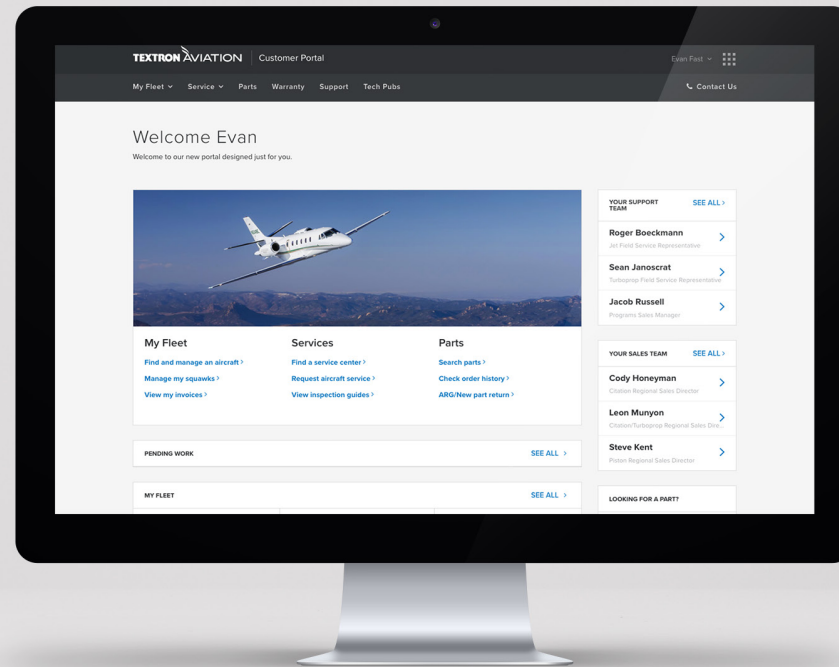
TEXTRON AVIATION | Customer Portal

Evan Fast

My Fleet Service Parts Warranty Support Tech Pubs

Contact Us

Welcome Evan

Welcome to our new portal designed just for you.

My Fleet
Find and manage an aircraft >
Manage my squawks >
View my invoices >

Services
Find a service center >
Request aircraft service >
View inspection guides >

Parts
Search parts >
Check order history >
ARG/New part return >

PENDING WORK
SEE ALL >

MY FLEET
SEE ALL >

YOUR SUPPORT TEAM
SEE ALL >

Roger Boeckmann
Jet Field Service Representative

Sean Janoscrat
Turboprop Field Service Representative

Jacob Russell
Programs Sales Manager

YOUR SALES TEAM
SEE ALL >

Cody Honeyman
Citation Regional Sales Director

Leon Munyon
Citation/Turboprop Regional Sales Dire...

Steve Kent
Piston Regional Sales Director

LOOKING FOR A PART?